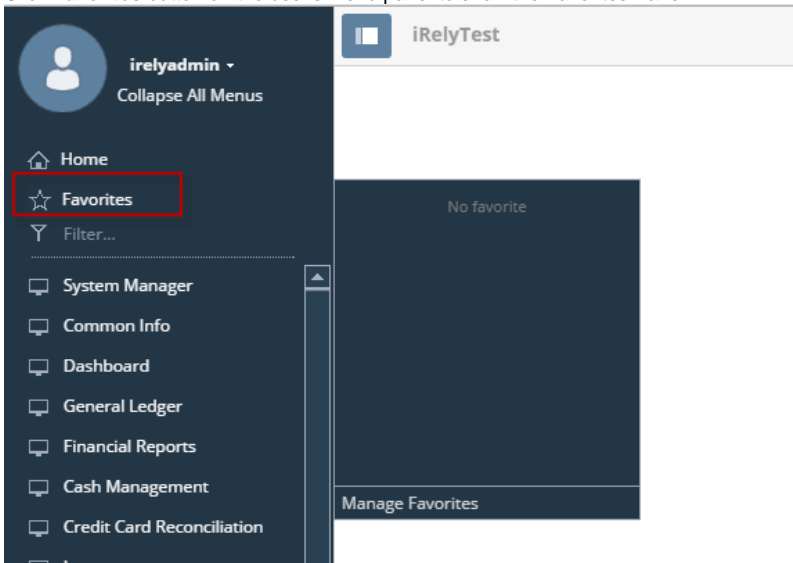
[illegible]

iRelyTest

irelyadmin ▾
Collapse All Menus

Home
Favorites
Filter...

System Manager
Common Info
Dashboard
General Ledger
Financial Reports
Cash Management
Credit Card Reconciliation

No favorite

Manage Favorites